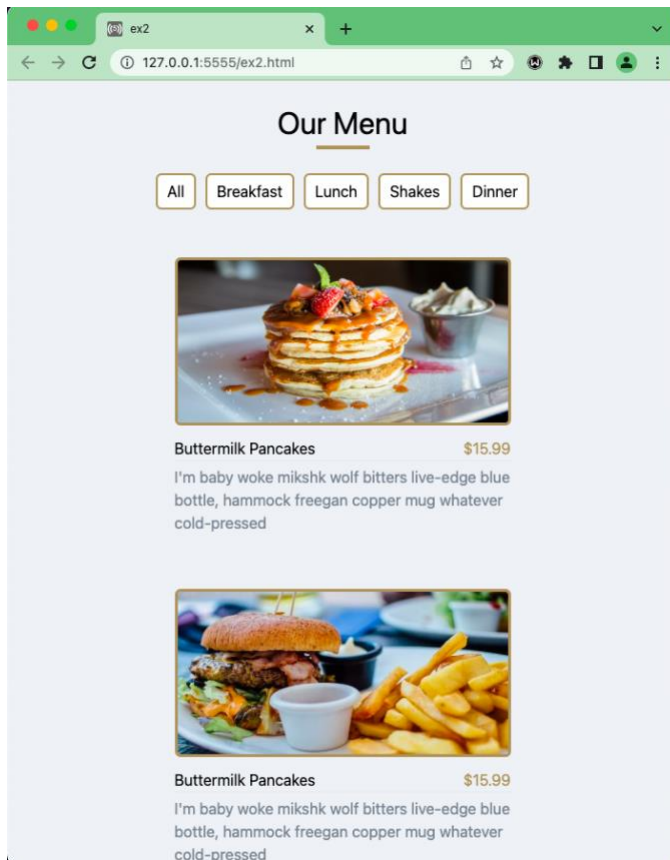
ex2 ×
127.0.0.1:5555/ex2.html

Our Menu

All Breakfast Lunch Shakes Dinner

Buttermilk Pancakes $15.99

I'm baby woke mikshk wolf bitters live-edge blue bottle, hammock freegan copper mug whatever cold-pressed

Buttermilk Pancakes $15.99

I'm baby woke mikshk wolf bitters live-edge blue bottle, hammock freegan copper mug whatever cold-pressed